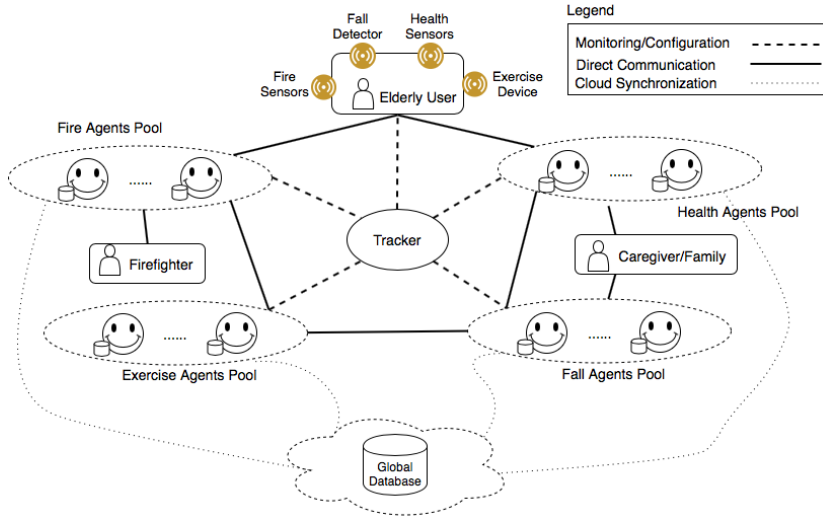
Legend

Monitoring/Configuration
Direct Communication
Cloud Synchronization

Fall Detector
Health Sensors
Fire Sensors
Exercise Device
Elderly User

Fire Agents Pool
......

Health Agents Pool
......

Tracker

Firefighter

Caregiver/Family

......
Exercise Agents Pool

......
Fall Agents Pool

Global Database